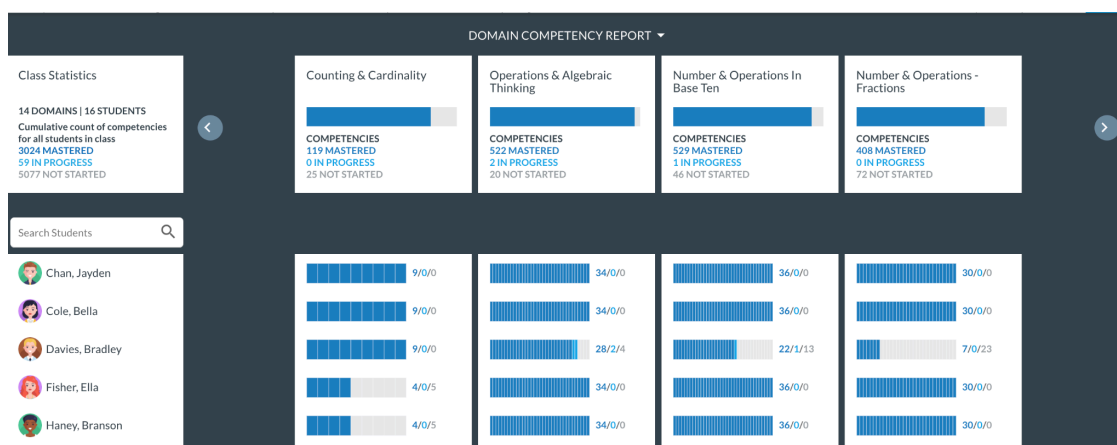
DOMAIN COMPETENCY REPORT

Class Statistics

14 DOMAINS | 16 STUDENTS
Cumulative count of competencies for all students in class
3024 MASTERED
59 IN PROGRESS
5077 NOT STARTED

Counting & Cardinality
COMPETENCIES
119 MASTERED
0 IN PROGRESS
25 NOT STARTED

Operations & Algebraic Thinking
COMPETENCIES
522 MASTERED
2 IN PROGRESS
20 NOT STARTED

Number & Operations In Base Ten
COMPETENCIES
529 MASTERED
1 IN PROGRESS
46 NOT STARTED

Number & Operations - Fractions
COMPETENCIES
408 MASTERED
0 IN PROGRESS
72 NOT STARTED

Search Students

| Student | Counting & Cardinality | Operations & Algebraic Thinking | Number & Operations In Base Ten | Number & Operations - Fractions |
|---|---|---|---|---|
| Chan, Jayden | 9/0/0 | 34/0/0 | 36/0/0 | 30/0/0 |
| Cole, Bella | 9/0/0 | 34/0/0 | 36/0/0 | 30/0/0 |
| Davies, Bradley | 9/0/0 | 28/2/4 | 22/1/13 | 7/0/23 |
| Fisher, Ella | 4/0/5 | 34/0/0 | 36/0/0 | 30/0/0 |
| Haney, Branson | 4/0/5 | 34/0/0 | 36/0/0 | 30/0/0 |